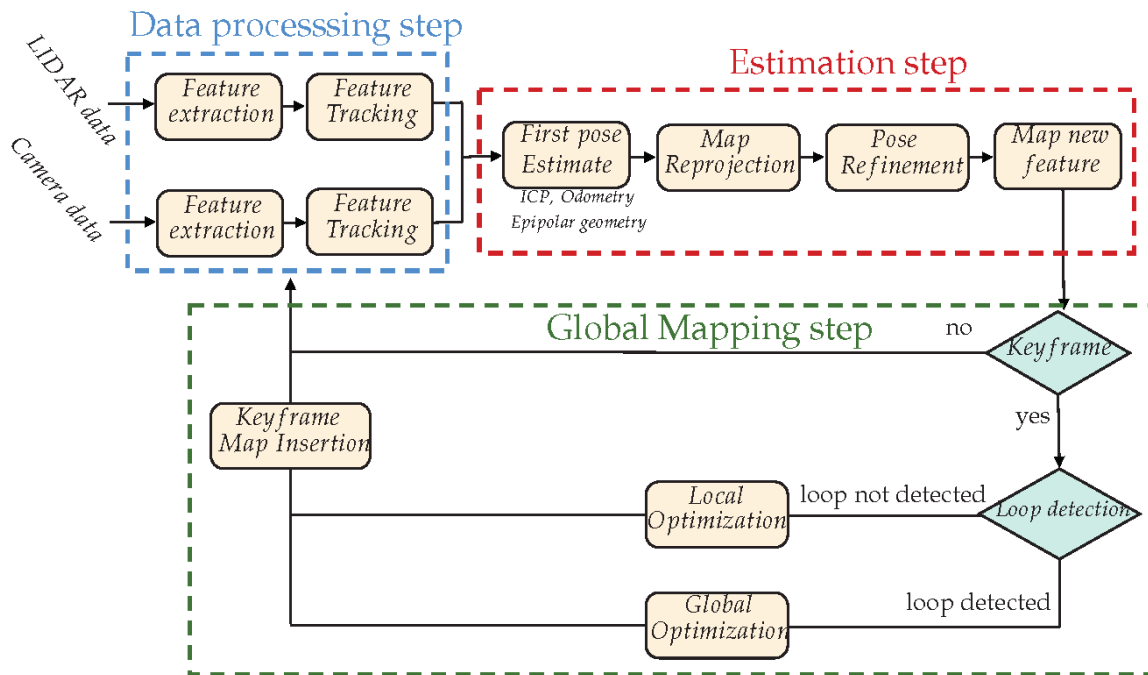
Data processsing step

LIDAR data

Camera data

Feature extraction

Feature Tracking

Feature extraction

Feature Tracking

Estimation step

First pose Estimate

ICP, Odometry Epipolar geometry

Map Reprojection

Pose Refinement

Map new feature

Global Mapping step

no

Keyframe

yes

Keyframe Map Insertion

Local Optimization

loop not detected

Loop detection

Global Optimization

loop detected